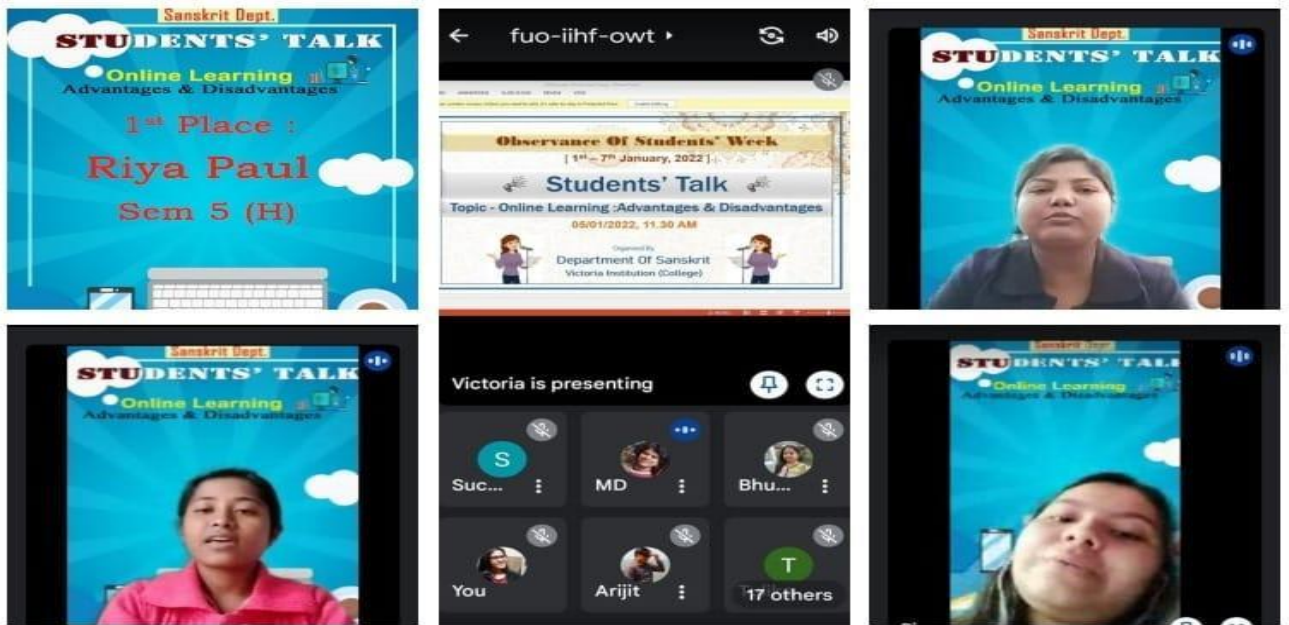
Sanskrit Dept.
STUDENTS' TALK
Online Learning
Advantages & Disadvantages
1st Place :
Riya Paul
Sem 5 (H)

fuo-iihf-owt
Observance Of Students' Week
[ 1st – 7th January, 2022 ]
Students' Talk
Topic - Online Learning :Advantages & Disadvantages
05/01/2022, 11.30 AM
Organised By
Department Of Sanskrit
Victoria Institution (College)
Victoria is presenting
S
Suc...
MD
Bhu...
You
Arijit
T
17 others

Sanskrit Dept.
STUDENTS' TALK
Online Learning
Advantages & Disadvantages

Sanskrit Dept.
STUDENTS' TALK
Online Learning
Advantages & Disadvantages

Sanskrit Dept.
STUDENTS' TALK
Online Learning
Advantages & Disadvantages